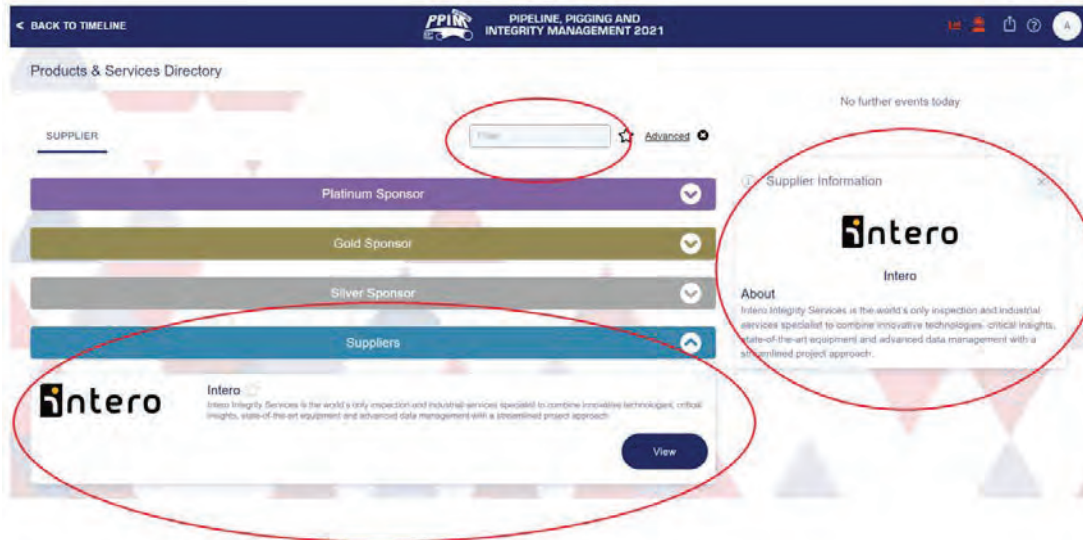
< BACK TO TIMELINE

PPIM

PIPELINE, PIGGING AND INTEGRITY MANAGEMENT 2021

A

Products & Services Directory

No further events today

SUPPLIER

Filter

Advanced

Platinum Sponsor

Gold Sponsor

Silver Sponsor

Suppliers

intero

Intero

Intero Integrity Services is the world's only inspection and industrial services specialist to combine innovative technologies, critical insights, state-of-the-art equipment and advanced data management with a streamlined project approach

View

Supplier Information

intero

Intero

About

Intero Integrity Services is the world's only inspection and industrial services specialist to combine innovative technologies, critical insights, state-of-the-art equipment and advanced data management with a streamlined project approach.